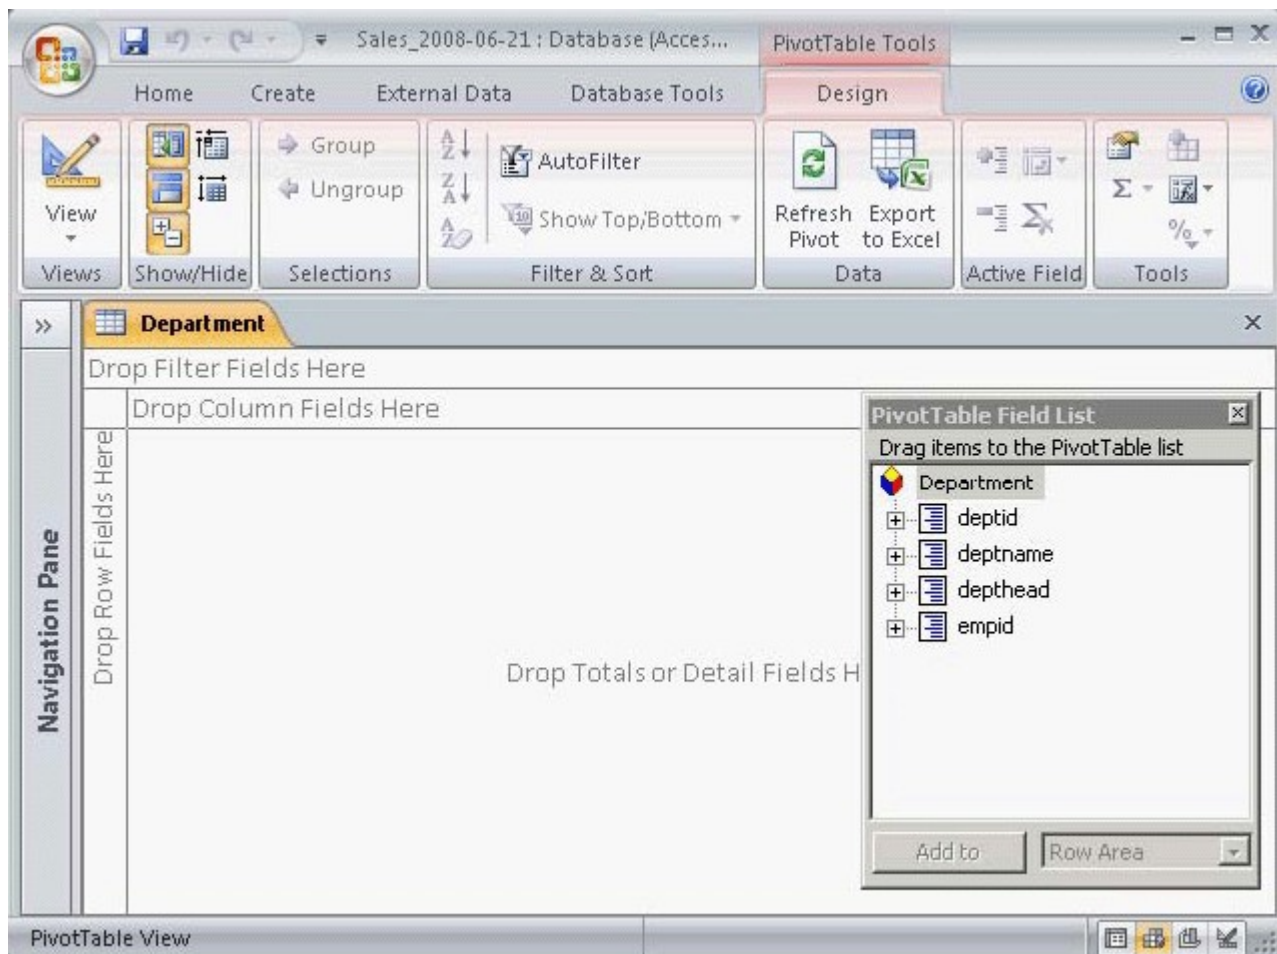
Sales_2008-06-21 : Database (Acces... PivotTable Tools

Home Create External Data Database Tools Design

View
Views

Show/Hide

Group
Ungroup
Selections

AutoFilter
Show Top/Bottom
Filter & Sort

Refresh Pivot
Export to Excel
Data

Active Field

Σ
%
Tools

Navigation Pane

Department

Drop Filter Fields Here

Drop Column Fields Here

Drop Row Fields Here

Drop Totals or Detail Fields H

PivotTable Field List
Drag items to the PivotTable list
Department
deptid
deptname
depthead
empid

Add to Row Area

PivotTable View